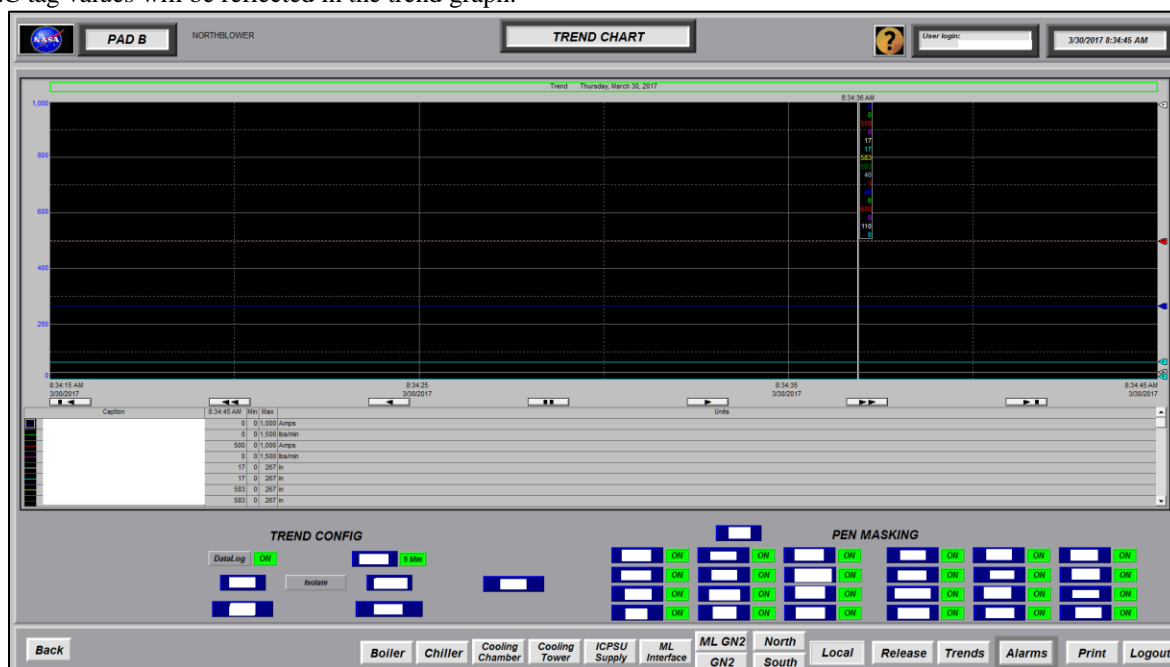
C tag values will be reflected in the trend graph.

NASA PAD B NORTHBLOWER

TREND CHART

? User login:

3/30/2017 8:34:45 AM

Trend Thursday, March 30, 2017

8:34:36 AM

1,000
800
600
400
200
0

0
500
0
17
17
583
583
40
0
500
0
110
0

8:34:15 AM
3/30/2017

8:34:25
3/30/2017

8:34:35
3/30/2017

8:34:45 AM
3/30/2017

| Caption | 8:34:45 AM | Min | Max | Units |
|---|---|---|---|---|
| | 0 | 0 | 1,000 | Amps |
| | 0 | 0 | 1,500 | lbs/min |
| | 500 | 0 | 1,000 | Amps |
| | 0 | 0 | 1,500 | lbs/min |
| | 17 | 0 | 267 | in |
| | 17 | 0 | 267 | in |
| | 583 | 0 | 267 | in |
| | 583 | 0 | 267 | in |

TREND CONFIG

DataLog ON

5 Min

Isolate

PEN MASKING

ON ON ON ON ON ON
ON ON ON ON ON ON
ON ON ON ON ON ON
ON ON ON ON ON ON

Back Boiler Chiller Cooling Chamber Cooling Tower ICPSU Supply ML Interface ML GN2 GN2 North South Local Release Trends Alarms Print Logout